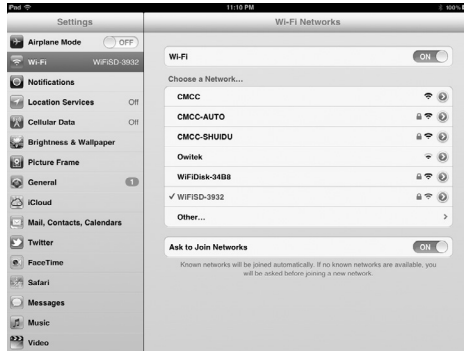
iPad
11:10 PM
100%

Settings

Airplane Mode OFF
Wi-Fi WiFiSD-3932
Notifications
Location Services Off
Cellular Data Off
Brightness & Wallpaper
Picture Frame
General 1
iCloud
Mail, Contacts, Calendars
Twitter
FaceTime
Safari
Messages
Music
Video

Wi-Fi Networks

Wi-Fi ON

Choose a Network...
CMCC
CMCC-AUTO
CMCC-SHUIDU
Owitek
WiFiDisk-34B8
✓ WiFiSD-3932
Other...

Ask to Join Networks ON

Known networks will be joined automatically. If no known networks are available, you will be asked before joining a new network.